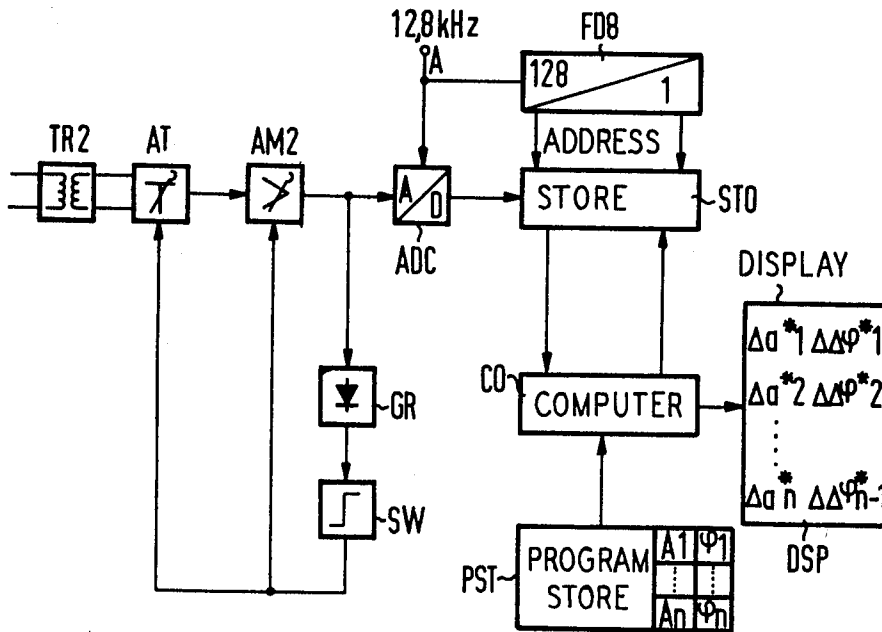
12,8 kHz
A
FD8
128
1
TR2
AT
AM2
ADDRESS
A
D
STORE
STO
ADC
DISPLAY
$\Delta a^*1$ $\Delta\Delta\varphi^*1$
CO
COMPUTER
$\Delta a^*2$ $\Delta\Delta\varphi^*2$
GR
$\Delta a^*n$ $\Delta\Delta\varphi^*n$-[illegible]
SW
DSP
PST
PROGRAM STORE
A1
$\varphi1$
An
$\varphi n$